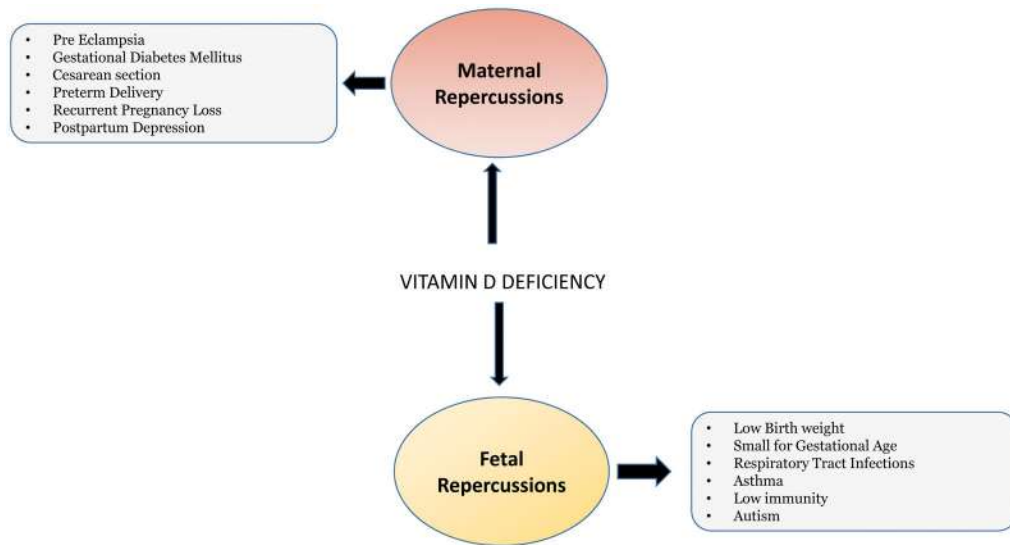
- Pre Eclampsia
- Gestational Diabetes Mellitus
- Cesarean section
- Preterm Delivery
- Recurrent Pregnancy Loss
- Postpartum Depression

Maternal Repercussions

VITAMIN D DEFICIENCY

Fetal Repercussions

- Low Birth weight
- Small for Gestational Age
- Respiratory Tract Infections
- Asthma
- Low immunity
- Autism